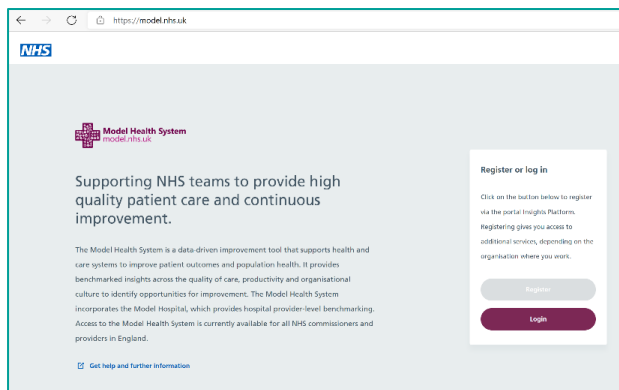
https://model.nhs.uk

NHS

Model Health System
model.nhs.uk

Supporting NHS teams to provide high quality patient care and continuous improvement.

The Model Health System is a data-driven improvement tool that supports health and care systems to improve patient outcomes and population health. It provides benchmarked insights across the quality of care, productivity and organisational culture to identify opportunities for improvement. The Model Health System incorporates the Model Hospital, which provides hospital provider-level benchmarking. Access to the Model Health System is currently available for all NHS commissioners and providers in England.

Get help and further information

Register or log in

Click on the button below to register via the portal Insights Platform. Registering gives you access to additional services, depending on the organisation where you work.

Register

Login